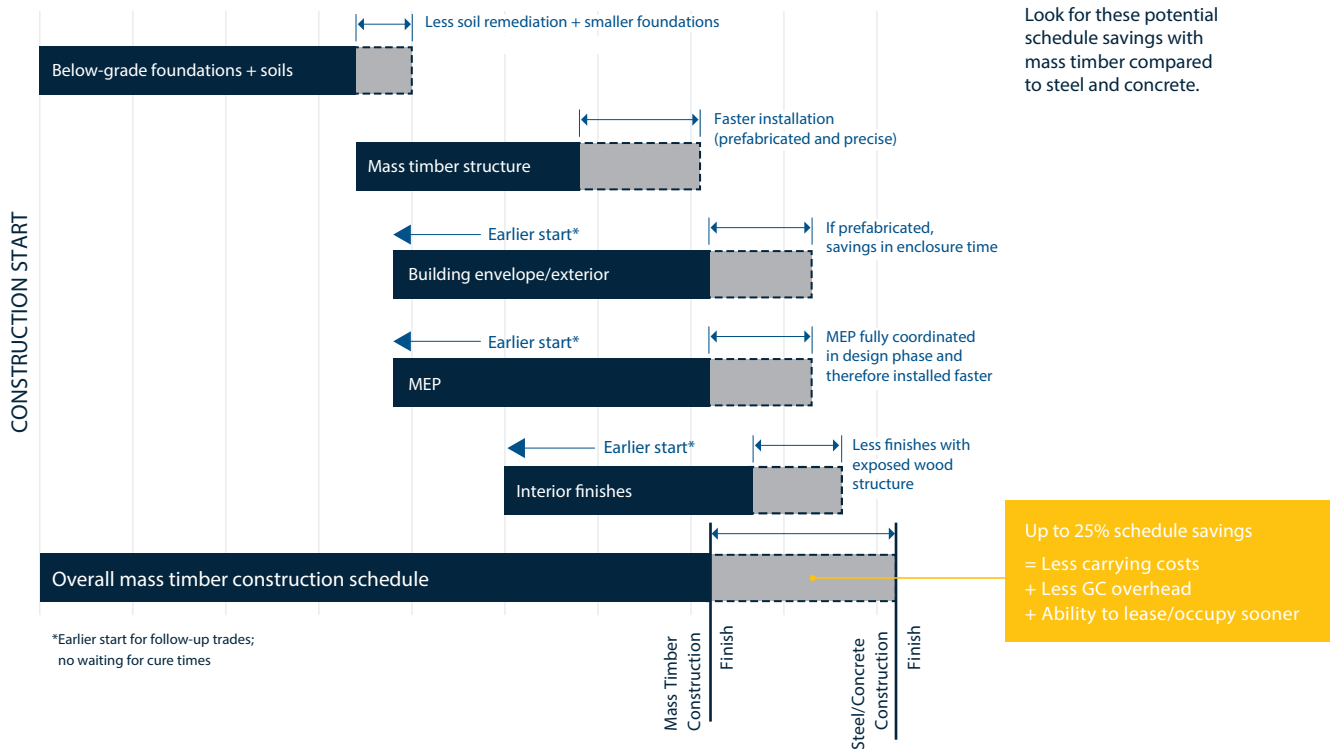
Look for these potential schedule savings with mass timber compared to steel and concrete.

CONSTRUCTION START

Less soil remediation + smaller foundations

Below-grade foundations + soils

Faster installation (prefabricated and precise)

Mass timber structure

Earlier start*

If prefabricated, savings in enclosure time

Building envelope/exterior

Earlier start*

MEP fully coordinated in design phase and therefore installed faster

MEP

Earlier start*

Less finishes with exposed wood structure

Interior finishes

Overall mass timber construction schedule

Up to 25% schedule savings

= Less carrying costs
+ Less GC overhead
+ Ability to lease/occupy sooner

*Earlier start for follow-up trades; no waiting for cure times

Mass Timber Construction Finish

Steel/Concrete Construction Finish